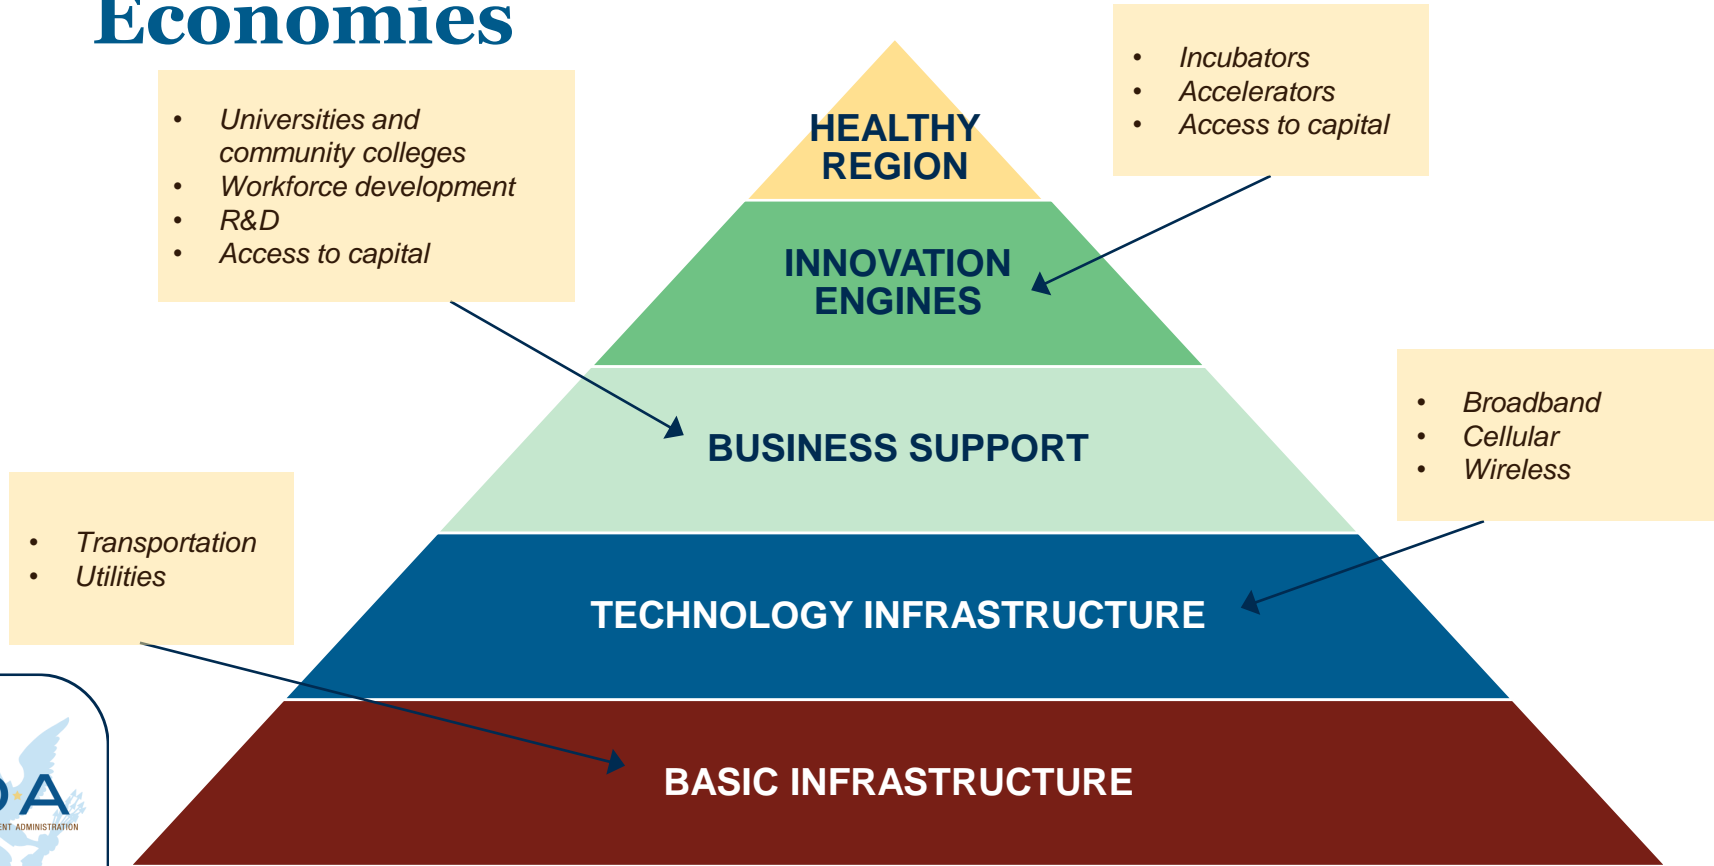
Economies

• Universities and community colleges
• Workforce development
• R&D
• Access to capital

HEALTHY REGION

• Incubators
• Accelerators
• Access to capital

INNOVATION ENGINES

BUSINESS SUPPORT

• Broadband
• Cellular
• Wireless

• Transportation
• Utilities

TECHNOLOGY INFRASTRUCTURE

BASIC INFRASTRUCTURE

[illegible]A
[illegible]ENT ADMINISTRATION